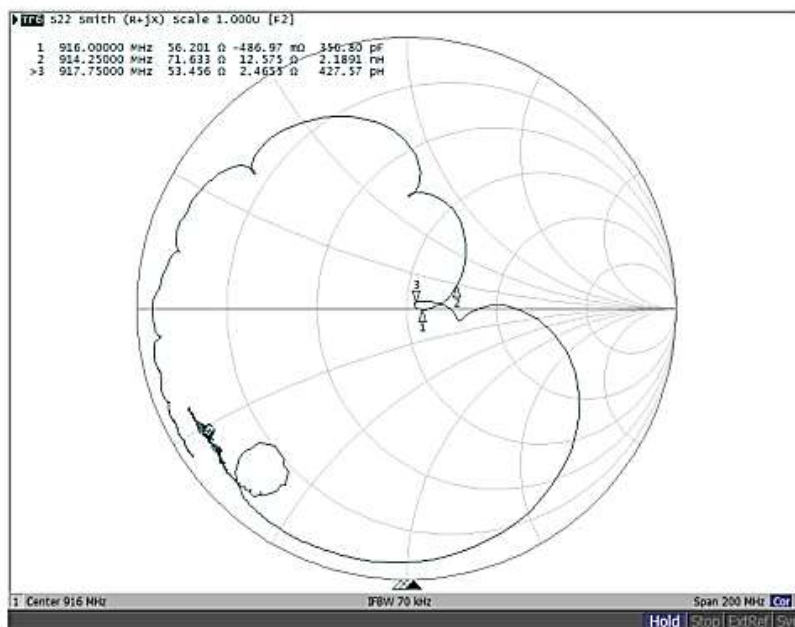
Tr2 S22 Smith (R+jX) Scale 1.000U [F2]

1 916.00000 MHz 56.201 Ω -486.97 mΩ 356.80 pF
2 914.25000 MHz 71.633 Ω 12.575 Ω 2.1891 nH
>3 917.75000 MHz 53.456 Ω 2.4655 Ω 427.57 pH

3
2
1

1 Center 916 MHz
IFBW 70 kHz
Span 200 MHz Cor

Hold Stop ExtRef Sv